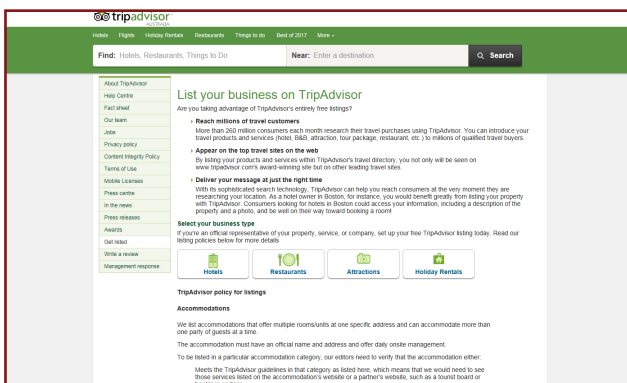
tripadvisor
AUSTRALIA

Hotels Flights Holiday Rentals Restaurants Things to do Best of 2017 More

Find: Hotels, Restaurants, Things to Do
Near: Enter a destination
Search

About TripAdvisor
Help Centre
Fact sheet
Our team
Jobs
Privacy policy
Content Integrity Policy
Terms of Use
Mobile Licenses
Press centre
In the news
Press releases
Awards
Get listed
Write a review
Management response

List your business on TripAdvisor

Are you taking advantage of TripAdvisor's entirely free listings?

Reach millions of travel customers
More than 260 million consumers each month research their travel purchases using TripAdvisor. You can introduce your travel products and services (hotel, B&B, attraction, tour package, restaurant, etc.) to millions of qualified travel buyers.

Appear on the top travel sites on the web
By listing your products and services within TripAdvisor's travel directory, you not only will be seen on www.tripadvisor.com's award-winning site but on other leading travel sites.

Deliver your message at just the right time
With its sophisticated search technology, TripAdvisor can help you reach consumers at the very moment they are researching your location. As a hotel owner in Boston, for instance, you would benefit greatly from listing your property with TripAdvisor. Consumers looking for hotels in Boston could access your information, including a description of the property and a photo, and be well on their way toward booking a room!

Select your business type
If you're an official representative of your property, service, or company, set up your free TripAdvisor listing today. Read our listing policies below for more details

Hotels
Restaurants
Attractions
Holiday Rentals

TripAdvisor policy for listings

Accommodations

We list accommodations that offer multiple rooms/units at one specific address and can accommodate more than one party of guests at a time.

The accommodation must have an official name and address and offer daily onsite management.

To be listed in a particular accommodation category, our editors need to verify that the accommodation either:

Meets the TripAdvisor guidelines in that category as listed here, which means that we would need to see those services listed on the accommodation's website or a partner's website, such as a tourist board or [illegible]